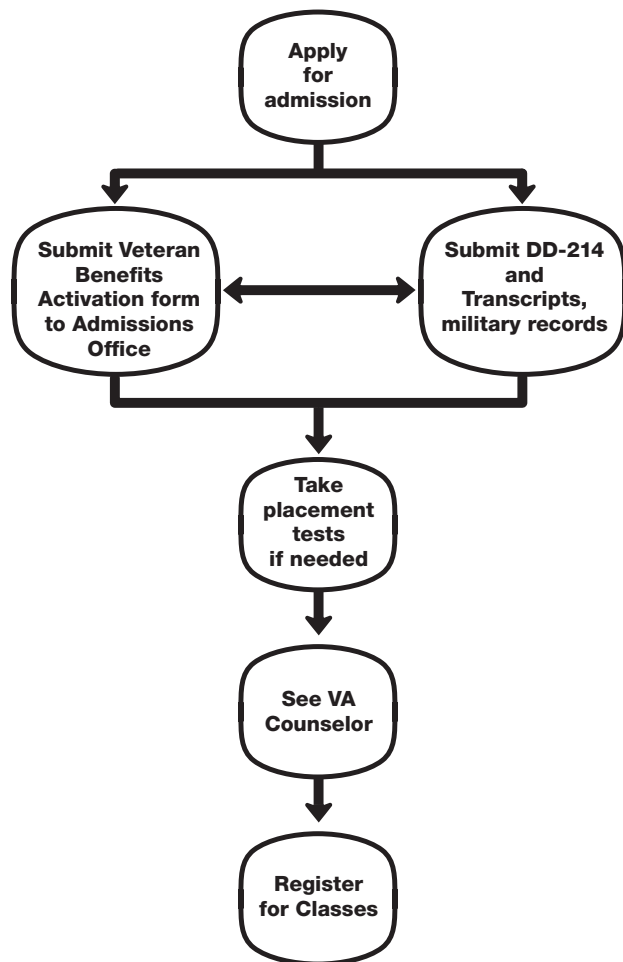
Apply for admission

Submit Veteran Benefits Activation form to Admissions Office

Submit DD-214 and Transcripts, military records

Take placement tests if needed

See VA Counselor

Register for Classes